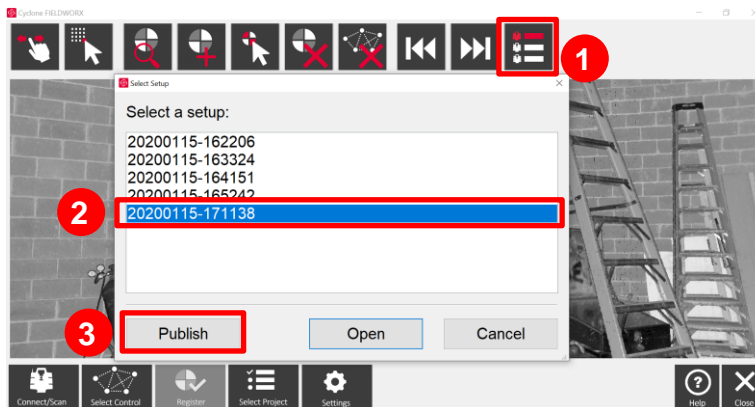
Cyclone FIELDWORX

1

Select Setup

Select a setup:

20200115-162206
20200115-163324
20200115-164151
20200115-165242

2

20200115-171138

3

Publish

Open

Cancel

Connect/Scan

Select Control

Register

Select Project

Settings

Help

Close